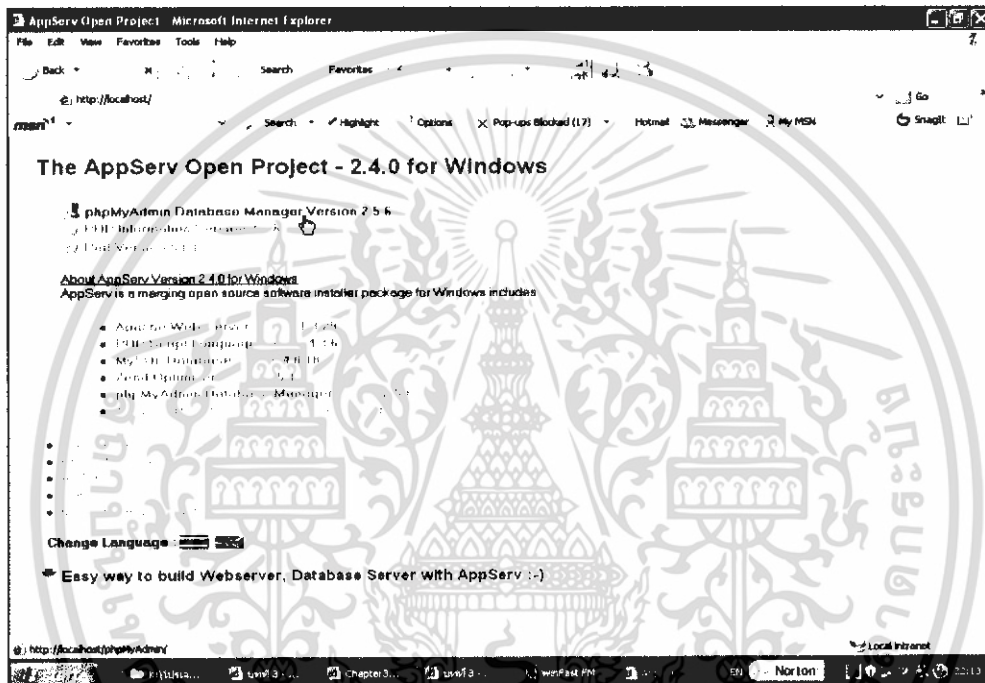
AppServ Open Project - Microsoft Internet Explorer

File Edit View Favorites Tools Help

Back Search Favorites

http://localhost/

Go

msn Search Highlight Options Pop-ups Blocked (17) Hotmail Messenger My MSN SnagIt

The AppServ Open Project - 2.4.0 for Windows

phpMyAdmin Database Manager Version 2.5.6
PHP Information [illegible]
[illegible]

About AppServ Version 2.4.0 for Windows
AppServ is a merging open source software installer package for Windows includes

- Apache Web Server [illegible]
- PHP Script Language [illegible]
- MySQL Database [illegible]
- Zend Optimizer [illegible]
- phpMyAdmin Database Manager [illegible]
- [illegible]

- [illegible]
- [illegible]
- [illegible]
- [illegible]

Change Language :

Easy way to build Webserver, Database Server with AppServ :-)

http://localhost/phpMyAdmin/

Local intranet

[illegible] Chapter3... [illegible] winFast PM EN Norton 22:13